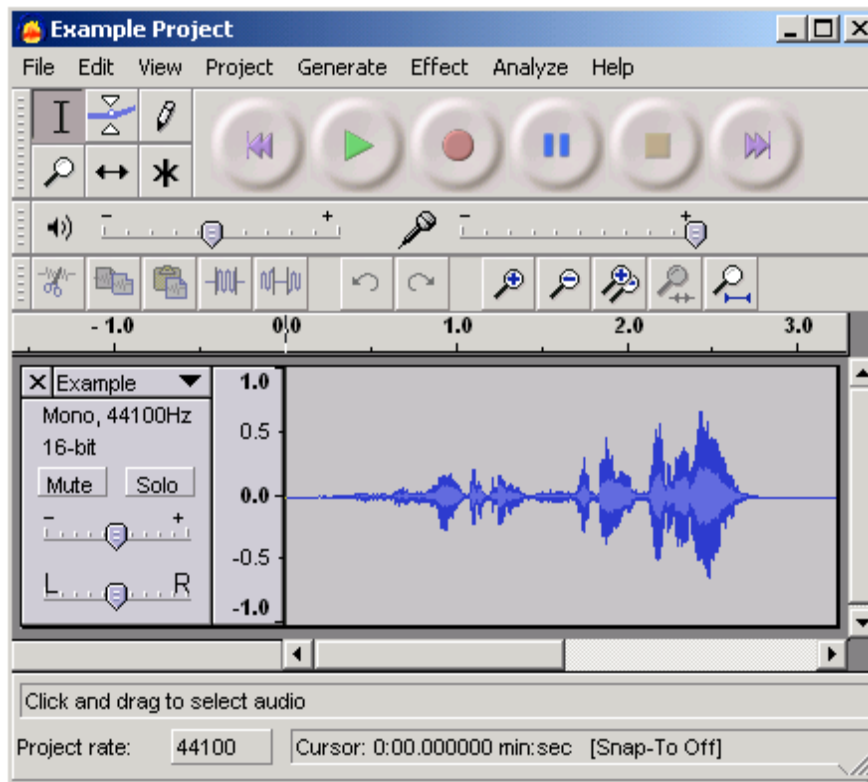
Example Project

File Edit View Project Generate Effect Analyze Help

- +
- +

- 1.0 0.0 1.0 2.0 3.0

Example
Mono, 44100Hz
16-bit
Mute Solo
- +
L R

1.0
0.5
0.0
-0.5
-1.0

Click and drag to select audio

Project rate: 44100 Cursor: 0:00.000000 min:sec [Snap-To Off]